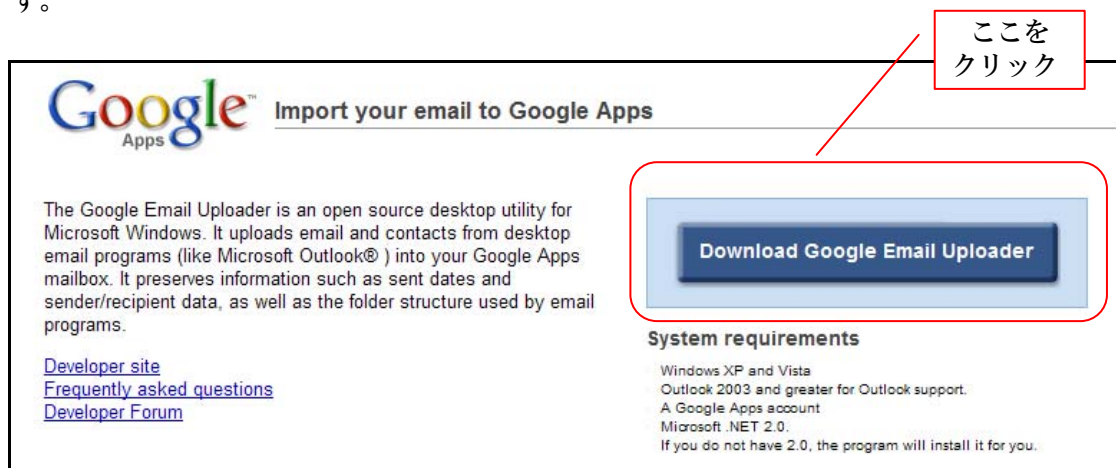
す。

ここを
クリック

Google Apps

Import your email to Google Apps

The Google Email Uploader is an open source desktop utility for Microsoft Windows. It uploads email and contacts from desktop email programs (like Microsoft Outlook® ) into your Google Apps mailbox. It preserves information such as sent dates and sender/recipient data, as well as the folder structure used by email programs.

Developer site
Frequently asked questions
Developer Forum

Download Google Email Uploader

System requirements

Windows XP and Vista
Outlook 2003 and greater for Outlook support.
A Google Apps account
Microsoft .NET 2.0.
If you do not have 2.0, the program will install it for you.